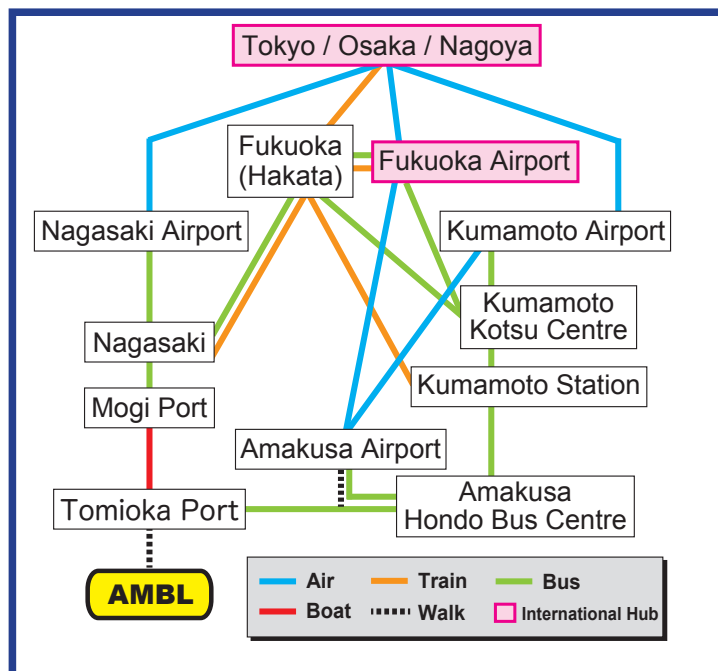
Tokyo / Osaka / Nagoya

Fukuoka (Hakata)

Fukuoka Airport

Nagasaki Airport

Kumamoto Airport

Kumamoto Kotsu Centre

Nagasaki

Kumamoto Station

Mogi Port

Amakusa Airport

Tomioka Port

Amakusa Hondo Bus Centre

AMBL

Air
Train
Bus
Boat
Walk
International Hub